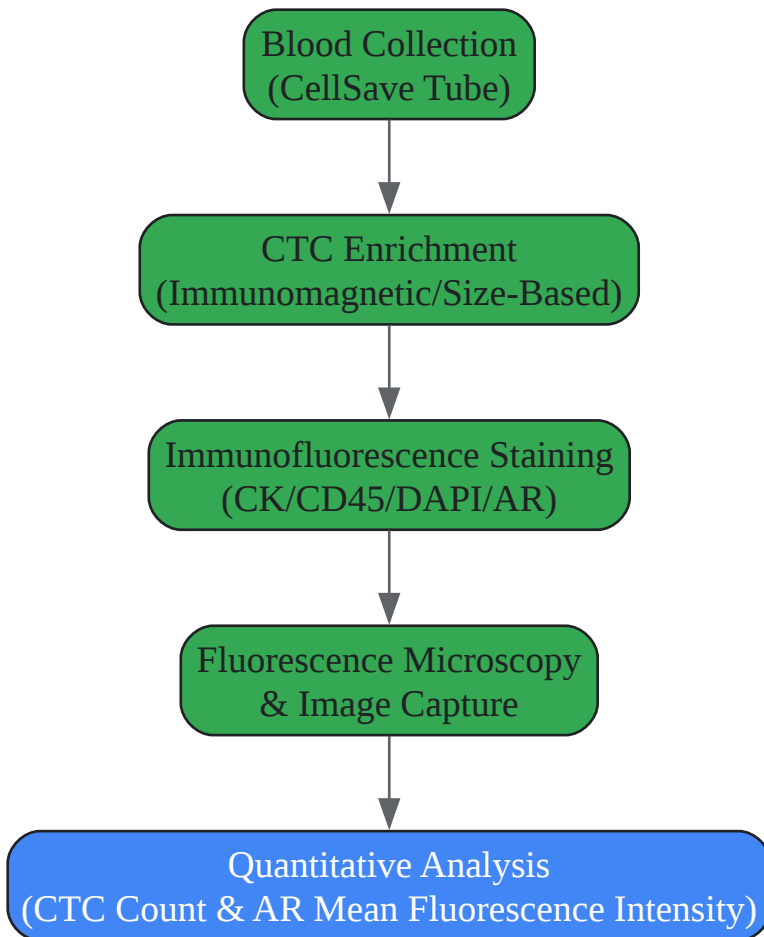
Blood Collection (CellSave Tube)

CTC Enrichment (Immunomagnetic/Size-Based)

Immunofluorescence Staining (CK/CD45/DAPI/AR)

Fluorescence Microscopy & Image Capture

Quantitative Analysis (CTC Count & AR Mean Fluorescence Intensity)